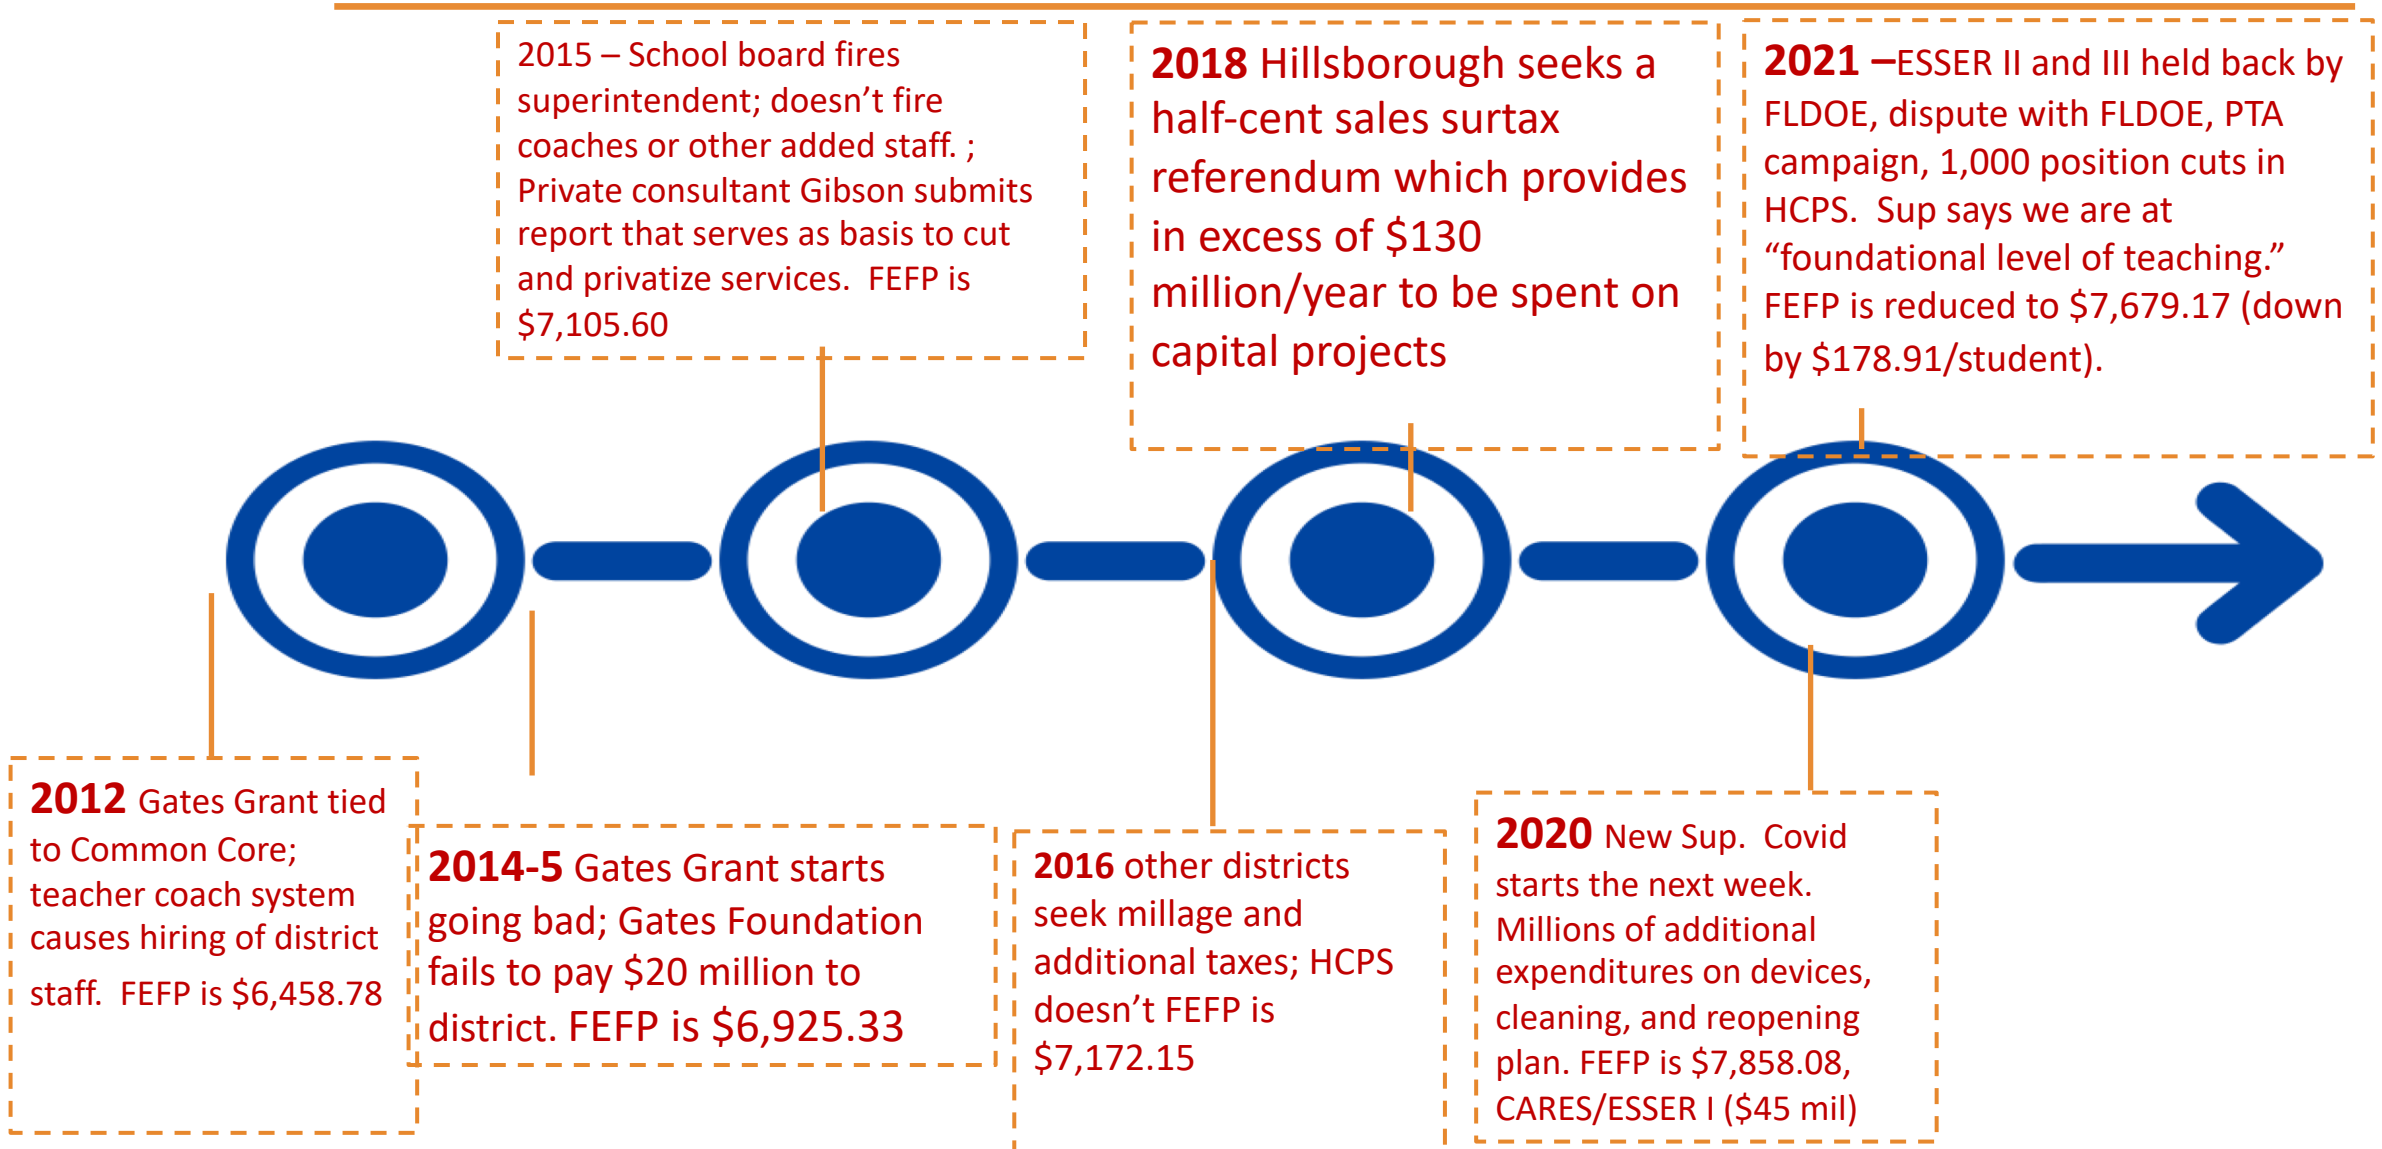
2015 – School board fires superintendent; doesn't fire coaches or other added staff. ; Private consultant Gibson submits report that serves as basis to cut and privatize services. FEFP is $7,105.60

2018 Hillsborough seeks a half-cent sales surtax referendum which provides in excess of $130 million/year to be spent on capital projects

2021 –ESSER II and III held back by FLDOE, dispute with FLDOE, PTA campaign, 1,000 position cuts in HCPS. Sup says we are at "foundational level of teaching." FEFP is reduced to $7,679.17 (down by $178.91/student).

2012 Gates Grant tied to Common Core; teacher coach system causes hiring of district staff. FEFP is $6,458.78

2014-5 Gates Grant starts going bad; Gates Foundation fails to pay $20 million to district. FEFP is $6,925.33

2016 other districts seek millage and additional taxes; HCPS doesn't FEFP is $7,172.15

2020 New Sup. Covid starts the next week. Millions of additional expenditures on devices, cleaning, and reopening plan. FEFP is $7,858.08, CARES/ESSER I ($45 mil)